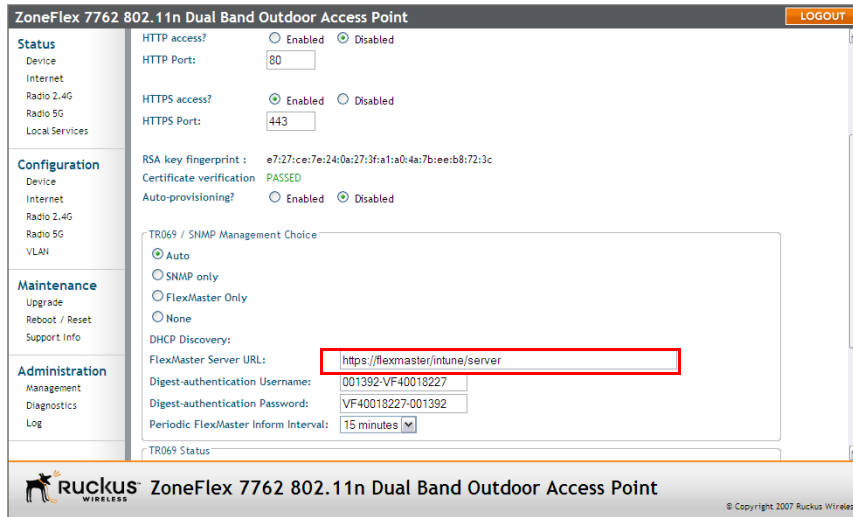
ZoneFlex 7762 802.11n Dual Band Outdoor Access Point

LOGOUT

Status
Device
Internet
Radio 2.4G
Radio 5G
Local Services

Configuration
Device
Internet
Radio 2.4G
Radio 5G
VLAN

Maintenance
Upgrade
Reboot / Reset
Support Info

Administration
Management
Diagnostics
Log

HTTP access? Enabled Disabled
HTTP Port: 80

HTTPS access? Enabled Disabled
HTTPS Port: 443

RSA key fingerprint : e7:27:ce:7e:24:0a:27:3f:a1:a0:4a:7b:ee:b8:72:3c
Certificate verification PASSED
Auto-provisioning? Enabled Disabled

TR069 / SNMP Management Choice
Auto
SNMP only
FlexMaster Only
None
DHCP Discovery:
FlexMaster Server URL: https://flexmaster/intune/server
Digest-authentication Username: 001392-VF40018227
Digest-authentication Password: VF40018227-001392
Periodic FlexMaster Inform Interval: 15 minutes

TR069 Status

RUCKUS WIRELESS ZoneFlex 7762 802.11n Dual Band Outdoor Access Point

© Copyright 2007 Ruckus Wireles